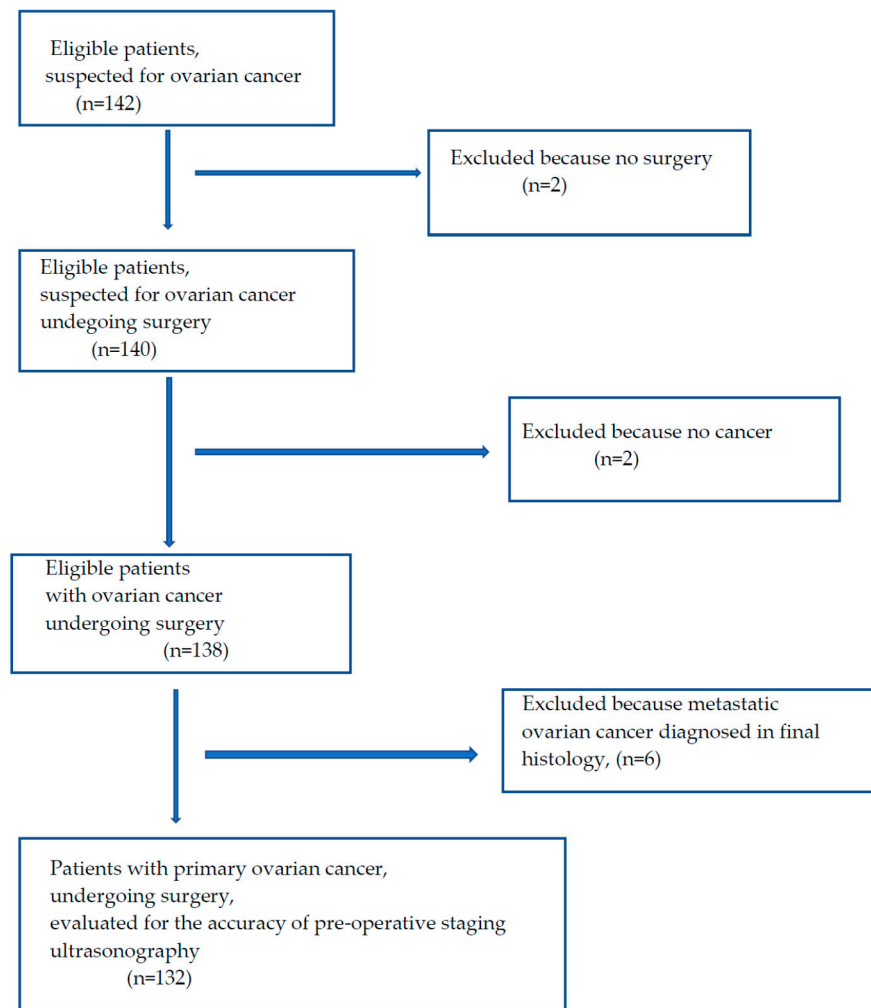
Eligible patients, suspected for ovarian cancer (n=142)

Excluded because no surgery (n=2)

Eligible patients, suspected for ovarian cancer undegoing surgery (n=140)

Excluded because no cancer (n=2)

Eligible patients with ovarian cancer undergoing surgery (n=138)

Excluded because metastatic ovarian cancer diagnosed in final histology, (n=6)

Patients with primary ovarian cancer, undergoing surgery, evaluated for the accuracy of pre-operative staging ultrasonography (n=132)